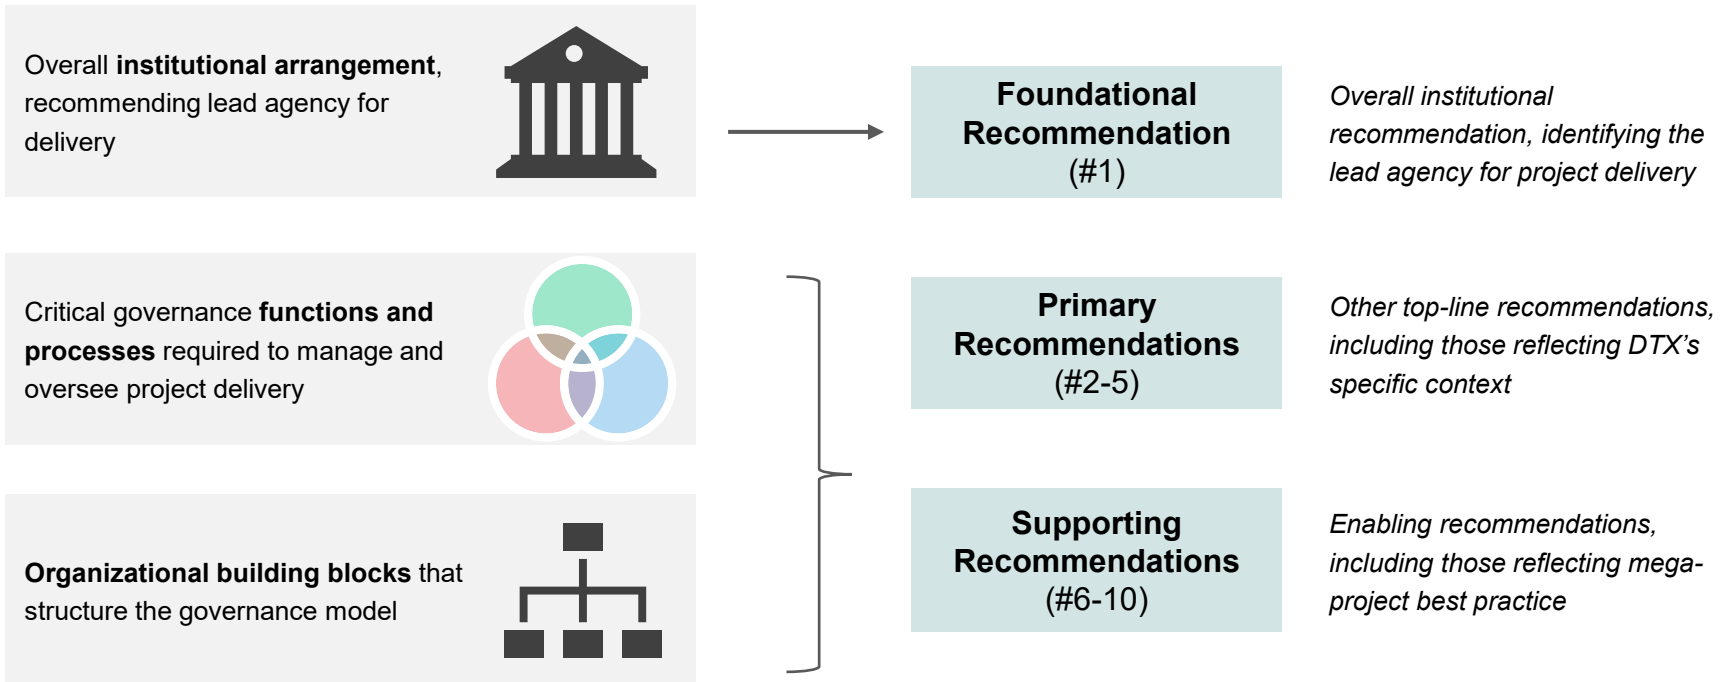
Overall **institutional arrangement**, recommending lead agency for delivery

Foundational Recommendation (#1)

*Overall institutional recommendation, identifying the lead agency for project delivery*

Critical governance **functions and processes** required to manage and oversee project delivery

**Organizational building blocks** that structure the governance model

Primary Recommendations (#2-5)

*Other top-line recommendations, including those reflecting DTX's specific context*

Supporting Recommendations (#6-10)

*Enabling recommendations, including those reflecting mega-project best practice*